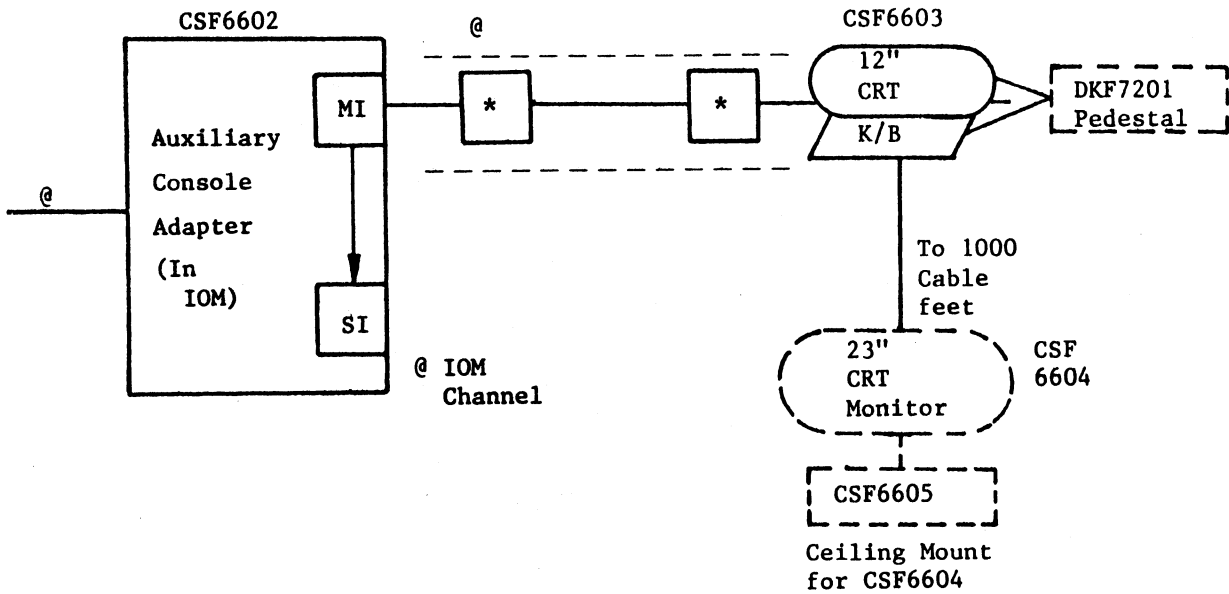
CSF6602

@

CSF6603

@

Auxiliary Console Adapter (In IOM)

MI

SI

*

*

12"
CRT

K/B

DKF7201
Pedestal

To 1000 Cable feet

@ IOM Channel

23"
CRT
Monitor

CSF
6604

CSF6605

Ceiling Mount for CSF6604